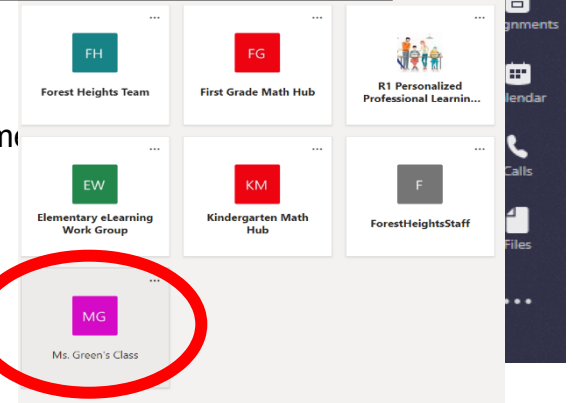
...
FH
Forest Heights Team

...
FG
First Grade Math Hub

...
R1 Personalized Professional Learnin...

gnments

lendar

ne

...
EW
Elementary eLearning Work Group

...
KM
Kindergarten Math Hub

...
F
ForestHeightsStaff

Calls

Files

...
MG
Ms. Green's Class

...